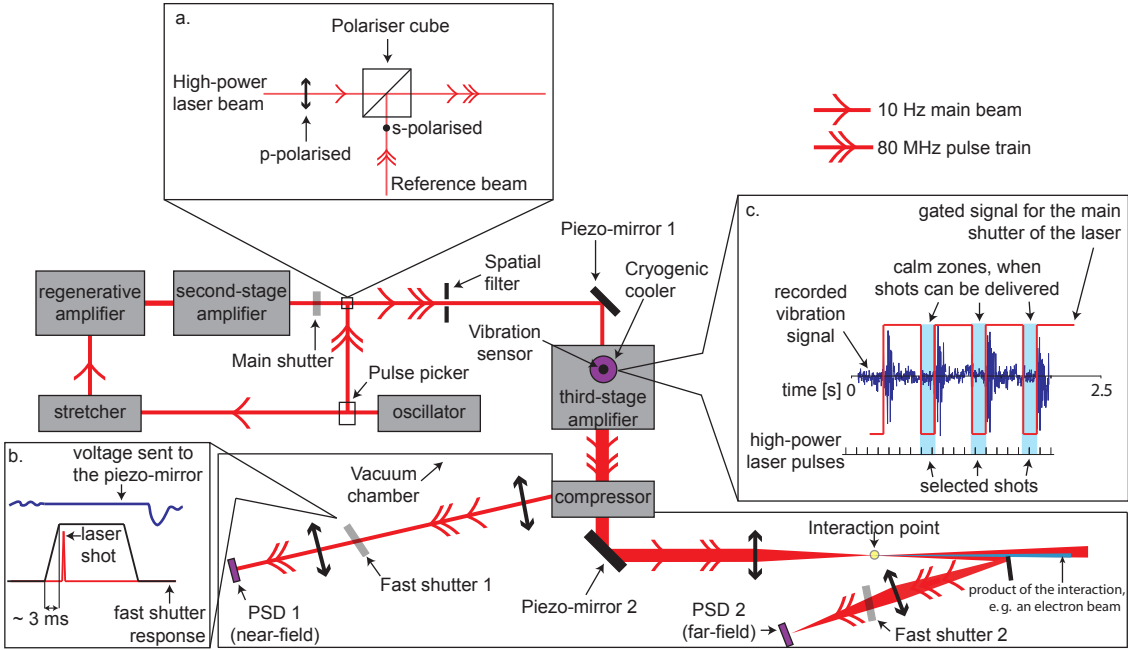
a.

Polariser cube

High-power laser beam

p-polarised

s-polarised

Reference beam

10 Hz main beam

80 MHz pulse train

c.

gated signal for the main shutter of the laser

calm zones, when shots can be delivered

recorded vibration signal

time [s] 0

2.5

high-power laser pulses

selected shots

Piezo-mirror 1

Spatial filter

Cryogenic cooler

Vibration sensor

regenerative amplifier

second-stage amplifier

Main shutter

Pulse picker

stretcher

oscillator

third-stage amplifier

b.

voltage sent to the piezo-mirror

laser shot

~ 3 ms

fast shutter response

Vacuum chamber

compressor

PSD 1 (near-field)

Fast shutter 1

Piezo-mirror 2

Interaction point

product of the interaction, e.g. an electron beam

PSD 2 (far-field)

Fast shutter 2